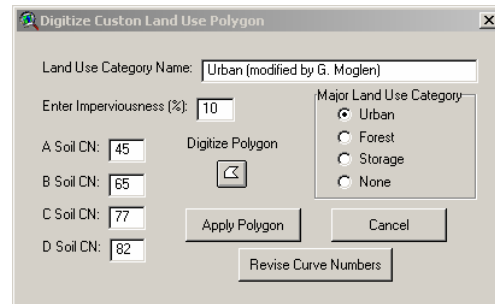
Digitize Custon Land Use Polygon

X

Land Use Category Name: Urban (modified by G. Moglen)

Enter Imperviousness (%): 10

Major Land Use Category
Urban
Forest
Storage
None

A Soil CN: 45

B Soil CN: 65

C Soil CN: 77

D Soil CN: 82

Digitize Polygon

Apply Polygon

Cancel

Revise Curve Numbers